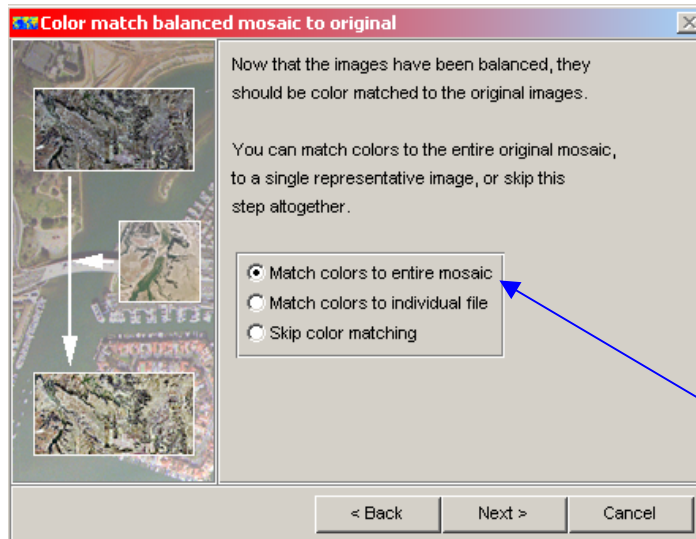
Color match balanced mosaic to original

Now that the images have been balanced, they should be color matched to the original images.

You can match colors to the entire original mosaic, to a single representative image, or skip this step altogether.

Match colors to entire mosaic
Match colors to individual file
Skip color matching

< Back
Next >
Cancel